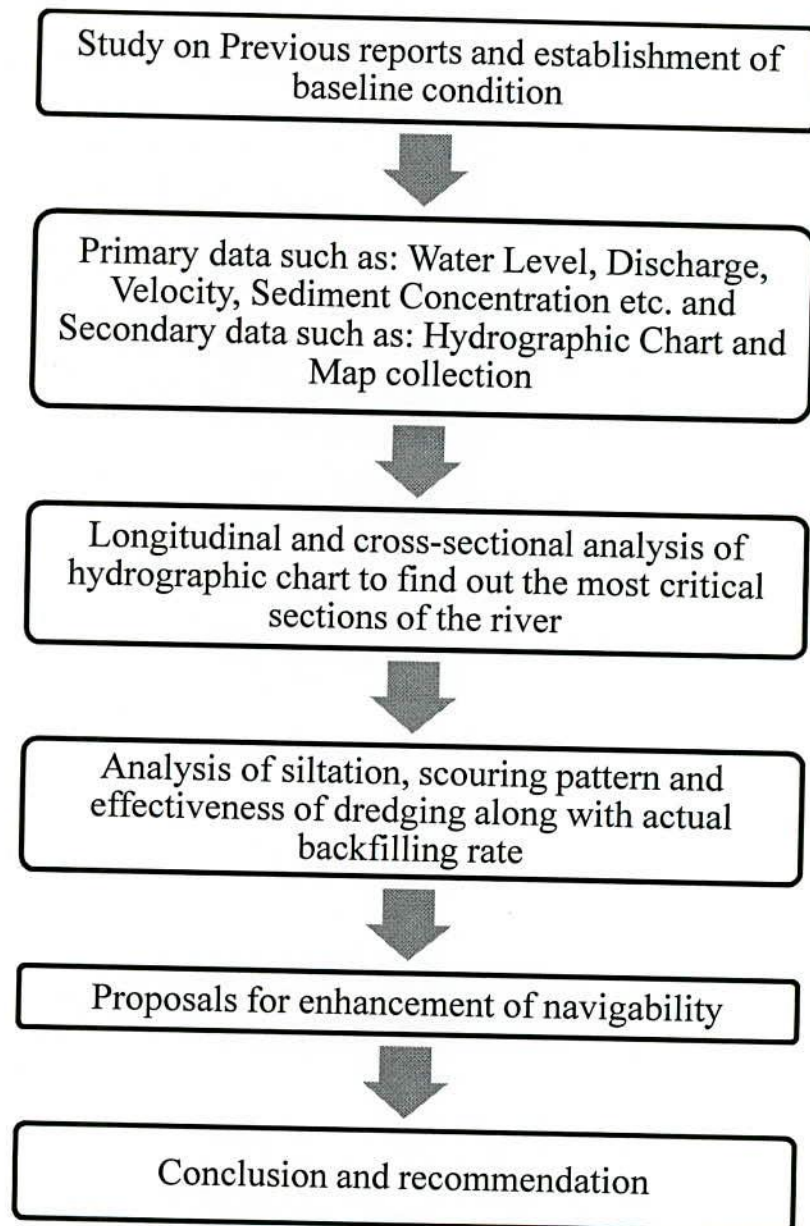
Study on Previous reports and establishment of baseline condition

Primary data such as: Water Level, Discharge, Velocity, Sediment Concentration etc. and Secondary data such as: Hydrographic Chart and Map collection

Longitudinal and cross-sectional analysis of hydrographic chart to find out the most critical sections of the river

Analysis of siltation, scouring pattern and effectiveness of dredging along with actual backfilling rate

Proposals for enhancement of navigability

Conclusion and recommendation